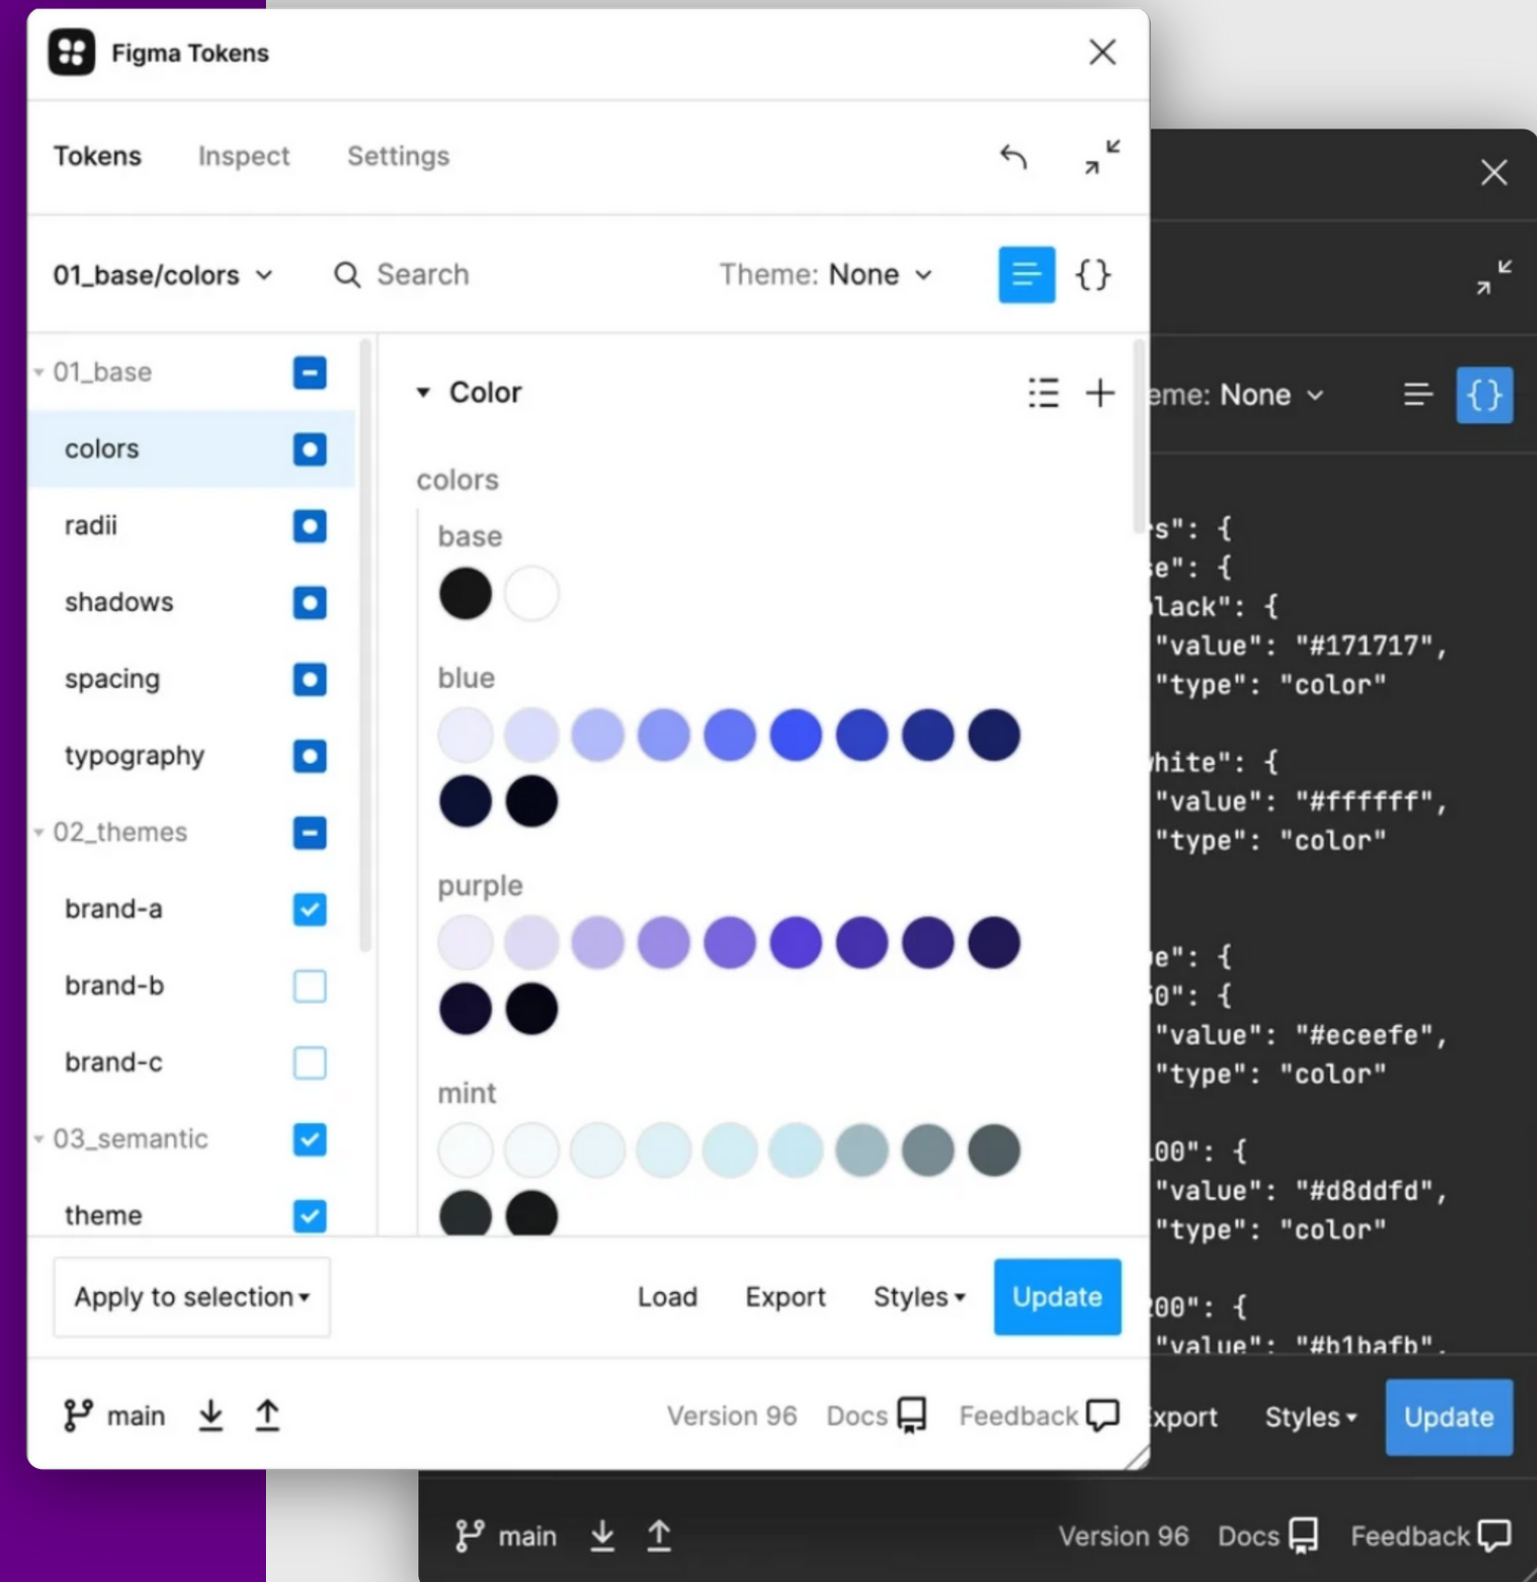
Figma Tokens

Tokens Inspect Settings

01_base/colors Search Theme: None

01_base
colors
radii
shadows
spacing
typography
02_themes
brand-a
brand-b
brand-c
03_semantic
theme

Color

colors
base
blue
purple
mint

Apply to selection Load Export Styles Update

main Version 96 Docs Feedback

eme: None

s": {
e": {
lack": {
"value": "#171717",
"type": "color"
hite": {
"value": "#ffffff",
"type": "color"
e": {
0": {
"value": "#eceefe",
"type": "color"
00": {
"value": "#d8ddfd",
"type": "color"
00": {
"value": "#b1bafb",

xport Styles Update

main Version 96 Docs Feedback